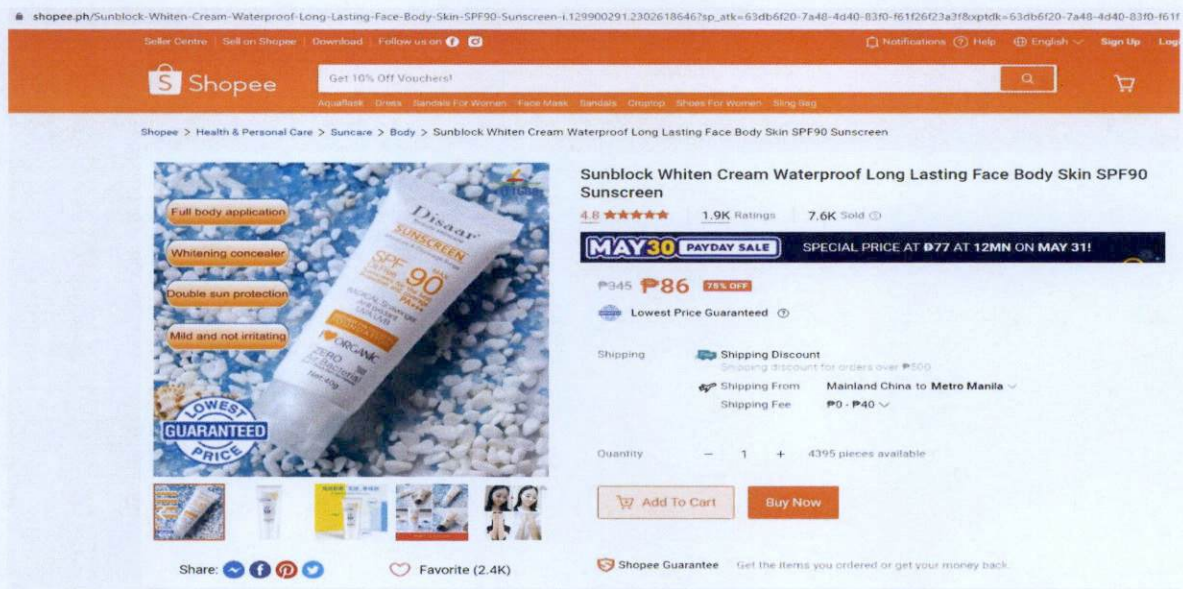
shopee.ph/Sunblock-Whiten-Cream-Waterproof-Long-Lasting-Face-Body-Skin-SPF90-Sunscreen-i.129900291.2302618646?sp_atk=63db6f20-7a48-4d40-83f0-f61f26f23a3f&xptdk=63db6f20-7a48-4d40-83f0-f61f

Seller Centre | Sell on Shopee | Download | Follow us on

Notifications Help English Sign Up Log

Shopee

Get 10% Off Vouchers!

Aquaflask Dress Sandals For Women Face Mask Sandals Croptop Shoes For Women Sling Bag

Shopee > Health & Personal Care > Suncare > Body > Sunblock Whiten Cream Waterproof Long Lasting Face Body Skin SPF90 Sunscreen

Full body application

Whitening concealer

Double sun protection

Mild and not irritating

LOWEST GUARANTEED PRICE

Disaar SUNSCREEN SPF 90 PA+++ ORGANIC ZERO

Share:

Favorite (2.4K)

Sunblock Whiten Cream Waterproof Long Lasting Face Body Skin SPF90 Sunscreen

4.8 ★★★★★ 1.9K Ratings 7.6K Sold

MAY30 PAYDAY SALE SPECIAL PRICE AT ₱77 AT 12MN ON MAY 31!

₱345 ₱86 75% OFF

Lowest Price Guaranteed

Shipping Shipping Discount
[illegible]

Shipping From Mainland China to Metro Manila
Shipping Fee ₱0 - ₱40

Quantity − 1 + 4395 pieces available

Add To Cart Buy Now

Shopee Guarantee Get the items you ordered or get your money back.